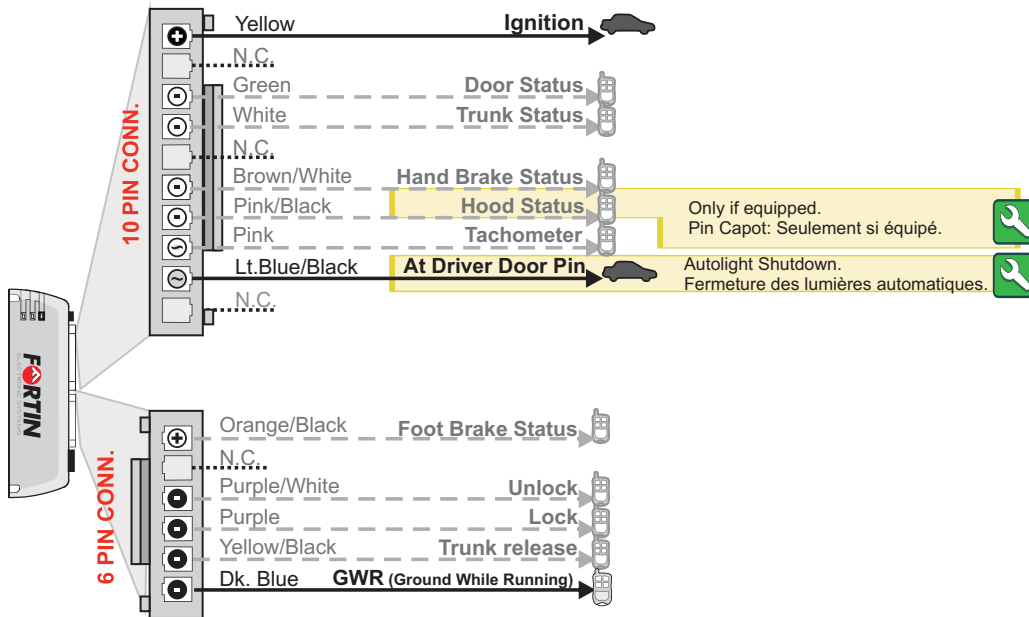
10 PIN CONN.

Yellow Ignition
N.C.
Green Door Status
White Trunk Status
N.C.
Brown/White Hand Brake Status
Pink/Black Hood Status
Pink Tachometer
Lt.Blue/Black At Driver Door Pin
N.C.

Only if equipped.
Pin Capot: Seulement si équipé.

Autolight Shutdown.
Fermeture des lumières automatiques.

FORTIN

6 PIN CONN.

Orange/Black Foot Brake Status
N.C.
Purple/White Unlock
Purple Lock
Yellow/Black Trunk release
Dk. Blue GWR (Ground While Running)